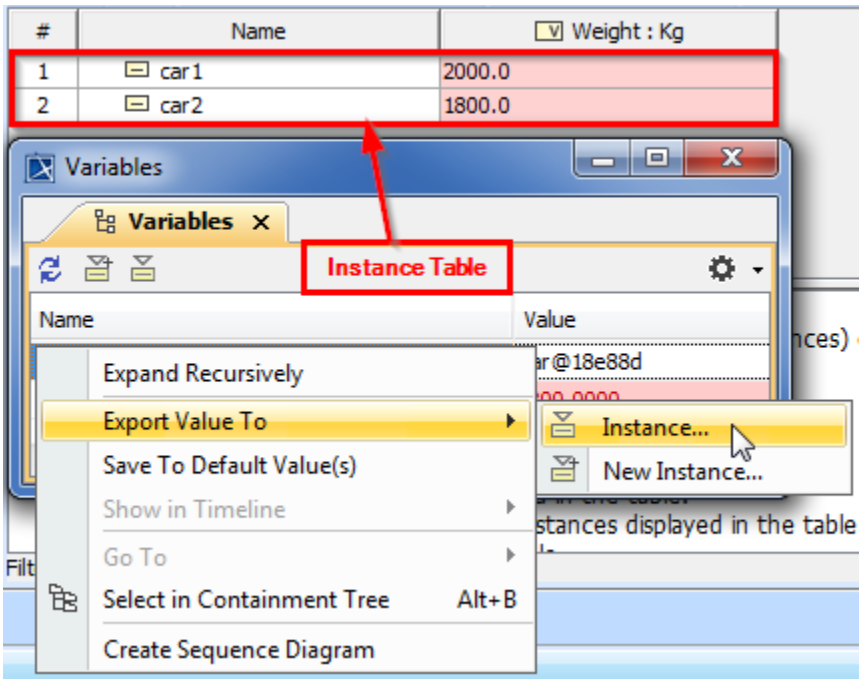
| # | Name | V Weight : Kg |
|---|---|---|
| 1 | car1 | 2000.0 |
| 2 | car2 | 1800.0 |

Variables

Variables ×

Instance Table

Name

Value

ar@18e88d

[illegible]

nces)

Expand Recursively

Export Value To

Save To Default Value(s)

Show in Timeline

Go To

Select in Containment Tree Alt+B

Create Sequence Diagram

Instance...

New Instance...

stances displayed in the table

Filt